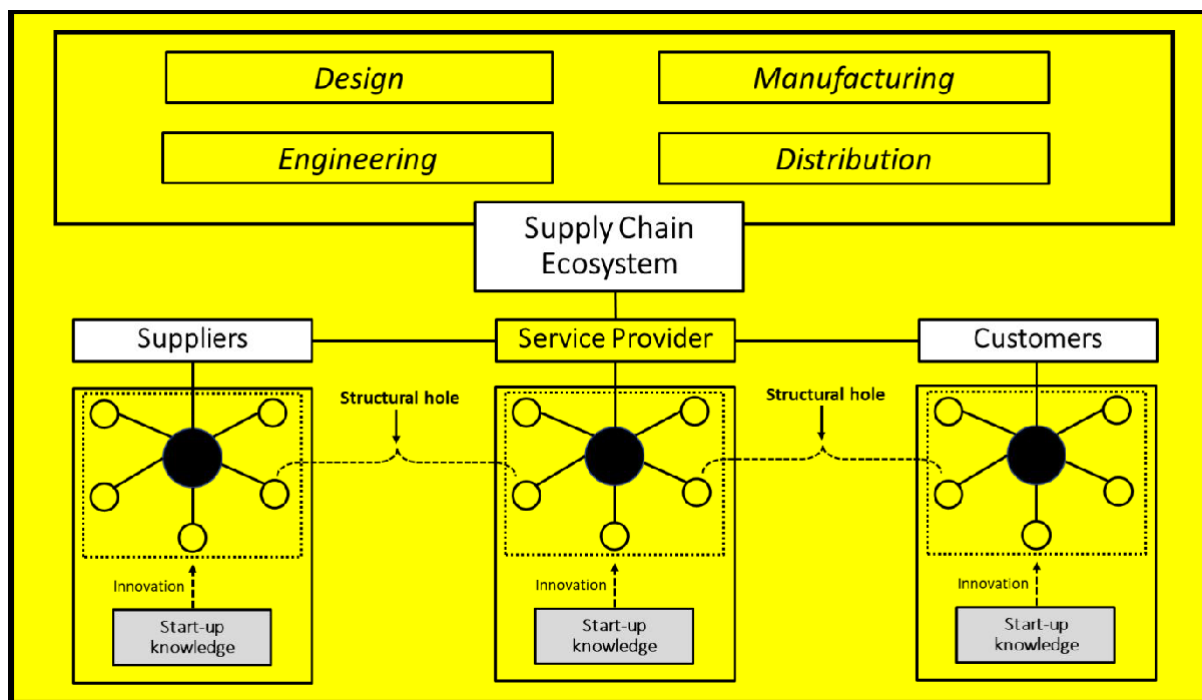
Design

Manufacturing

Engineering

Distribution

Supply Chain Ecosystem

Suppliers

Service Provider

Customers

Structural hole

Structural hole

Innovation

Start-up knowledge

Innovation

Start-up knowledge

Innovation

Start-up knowledge